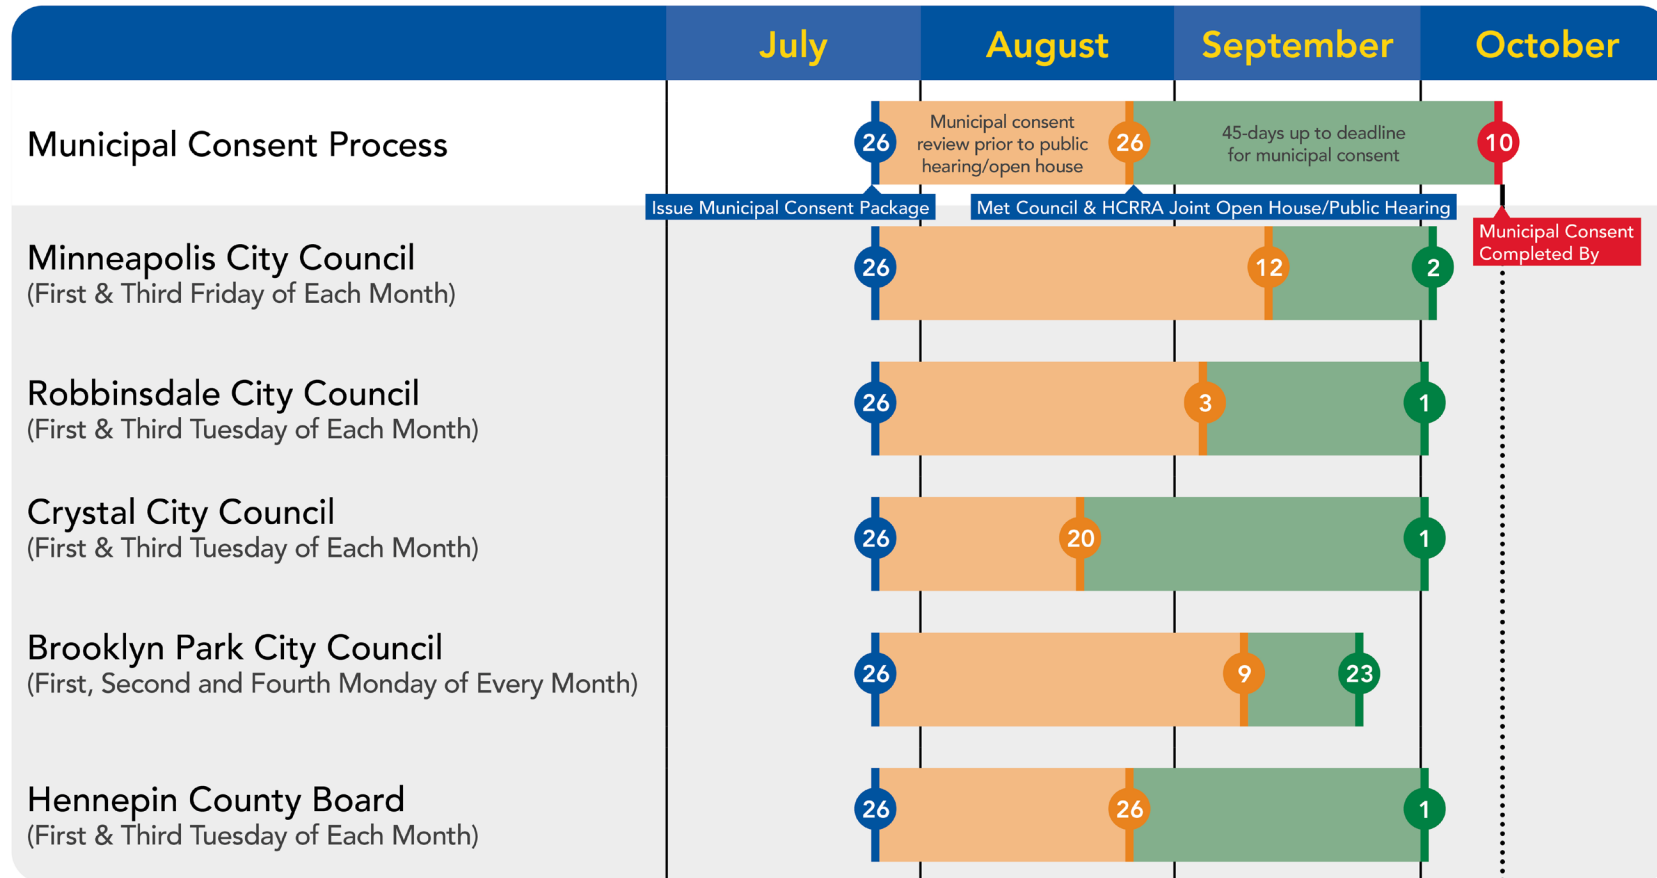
July August September October

Municipal Consent Process
26 Municipal consent review prior to public hearing/open house 26 45-days up to deadline for municipal consent 10
Issue Municipal Consent Package
Met Council & HCRRA Joint Open House/Public Hearing
Municipal Consent Completed By

Minneapolis City Council
(First & Third Friday of Each Month)
26 12 2

Robbinsdale City Council
(First & Third Tuesday of Each Month)
26 3 1

Crystal City Council
(First & Third Tuesday of Each Month)
26 20 1

Brooklyn Park City Council
(First, Second and Fourth Monday of Every Month)
26 9 23

Hennepin County Board
(First & Third Tuesday of Each Month)
26 26 1